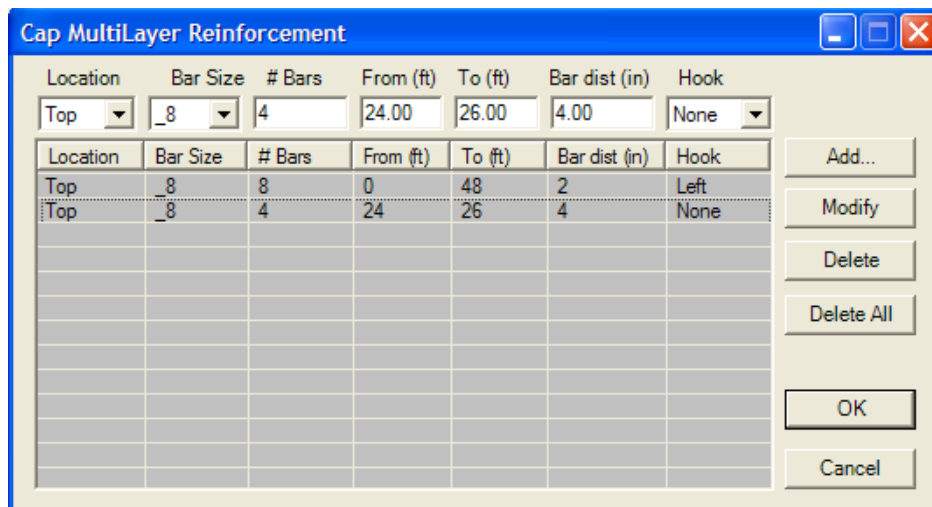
Cap MultiLayer Reinforcement

Location Bar Size # Bars From (ft) To (ft) Bar dist (in) Hook

Top _8 4 24.00 26.00 4.00 None

| Location | Bar Size | # Bars | From (ft) | To (ft) | Bar dist (in) | Hook |
|---|---|---|---|---|---|---|
| Top | _8 | 8 | 0 | 48 | 2 | Left |
| Top | _8 | 4 | 24 | 26 | 4 | None |

Add...

Modify

Delete

Delete All

OK

Cancel